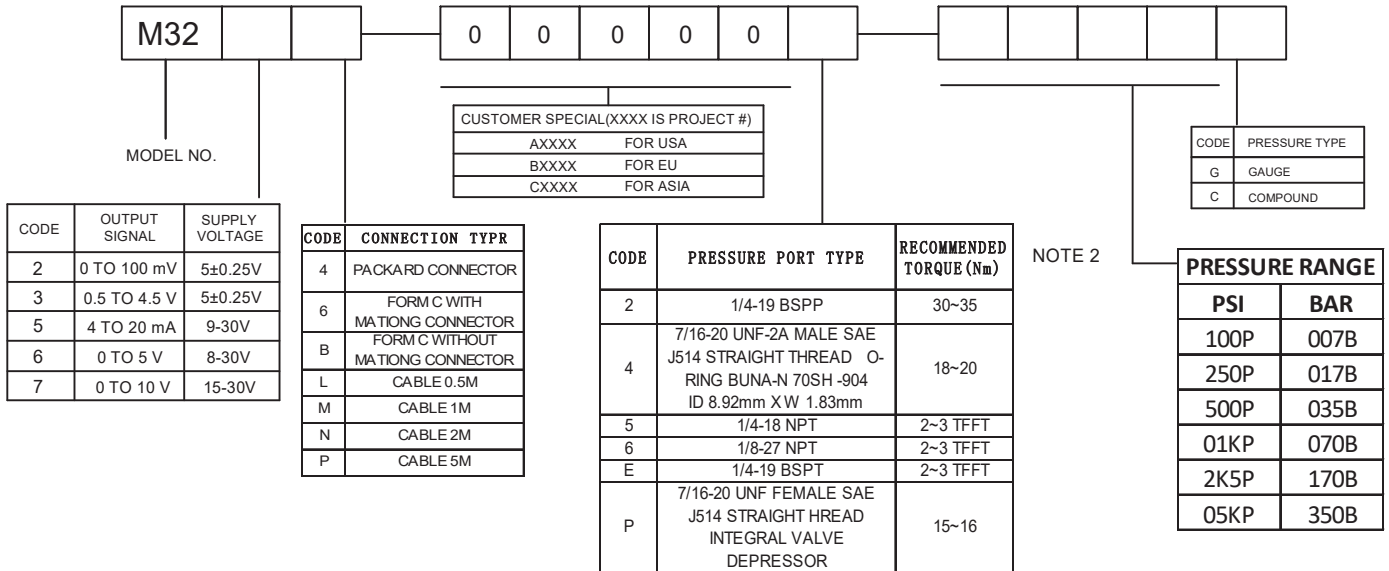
M32

0 0 0 0 0

MODEL NO.

| CODE | OUTPUT SIGNAL | SUPPLY VOLTAGE |
|---|---|---|
| 2 | 0 TO 100 mV | 5±0.25V |
| 3 | 0.5 TO 4.5 V | 5±0.25V |
| 5 | 4 TO 20 mA | 9-30V |
| 6 | 0 TO 5 V | 8-30V |
| 7 | 0 TO 10 V | 15-30V |

| CODE | CONNECTION TYPR |
|---|---|
| 4 | PACKARD CONNECTOR |
| 6 | FORM C WITH MATIONG CONNECTOR |
| B | FORM C WITHOUT MATIONG CONNECTOR |
| L | CABLE 0.5M |
| M | CABLE 1M |
| N | CABLE 2M |
| P | CABLE 5M |

| CUSTOMER SPECIAL(XXXX IS PROJECT #) | |
|---|---|
| AXXXX | FOR USA |
| BXXXX | FOR EU |
| CXXXX | FOR ASIA |

| CODE | PRESSURE PORT TYPE | RECOMMENDED TORQUE(Nm) |
|---|---|---|
| 2 | 1/4-19 BSPP | 30~35 |
| 4 | 7/16-20 UNF-2A MALE SAE J514 STRAIGHT THREAD O-RING BUNA-N 70SH -904 ID 8.92mm X W 1.83mm | 18~20 |
| 5 | 1/4-18 NPT | 2~3 TFFT |
| 6 | 1/8-27 NPT | 2~3 TFFT |
| E | 1/4-19 BSPT | 2~3 TFFT |
| P | 7/16-20 UNF FEMALE SAE J514 STRAIGHT HREAD INTEGRAL VALVE DEPRESSOR | 15~16 |

NOTE 2

| CODE | PRESSURE TYPE |
|---|---|
| G | GAUGE |
| C | COMPOUND |

| PRESSURE RANGE | |
|---|---|
| PSI | BAR |
| 100P | 007B |
| 250P | 017B |
| 500P | 035B |
| 01KP | 070B |
| 2K5P | 170B |
| 05KP | 350B |